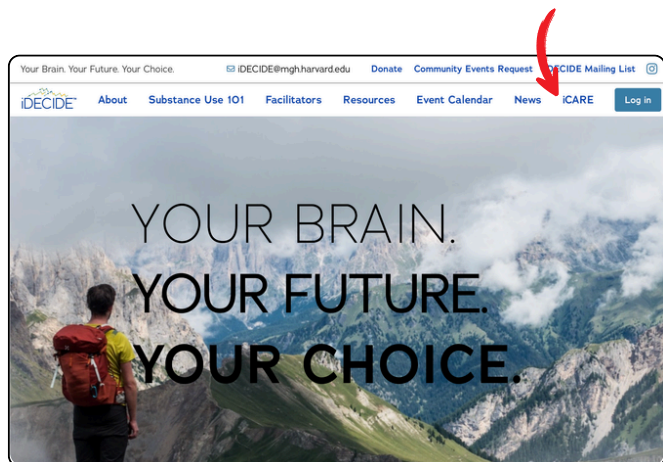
Your Brain. Your Future. Your Choice. iDECIDE@mgh.harvard.edu Donate Community Events Request iDECIDE Mailing List

iDECIDE About Substance Use 101 Facilitators Resources Event Calendar News iCARE Log in

YOUR BRAIN.
YOUR FUTURE.
YOUR CHOICE.